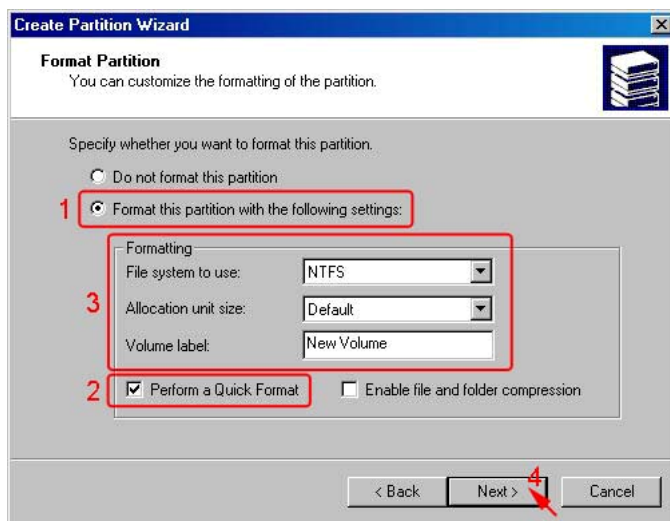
Create Partition Wizard

Format Partition
You can customize the formatting of the partition.

Specify whether you want to format this partition.

Do not format this partition

1 Format this partition with the following settings:

Formatting

3

File system to use: NTFS

Allocation unit size: Default

Volume label: New Volume

2 Perform a Quick Format

Enable file and folder compression

< Back

Next >

4

Cancel